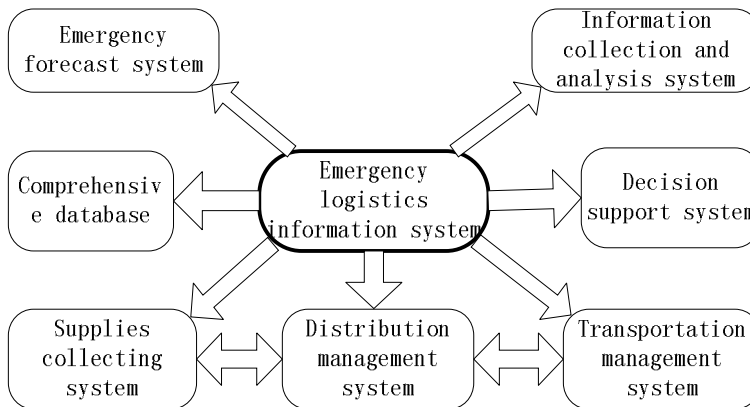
Emergency forecast system

Information collection and analysis system

Comprehensive database

Emergency logistics information system

Decision support system

Supplies collecting system

Distribution management system

Transportation management system